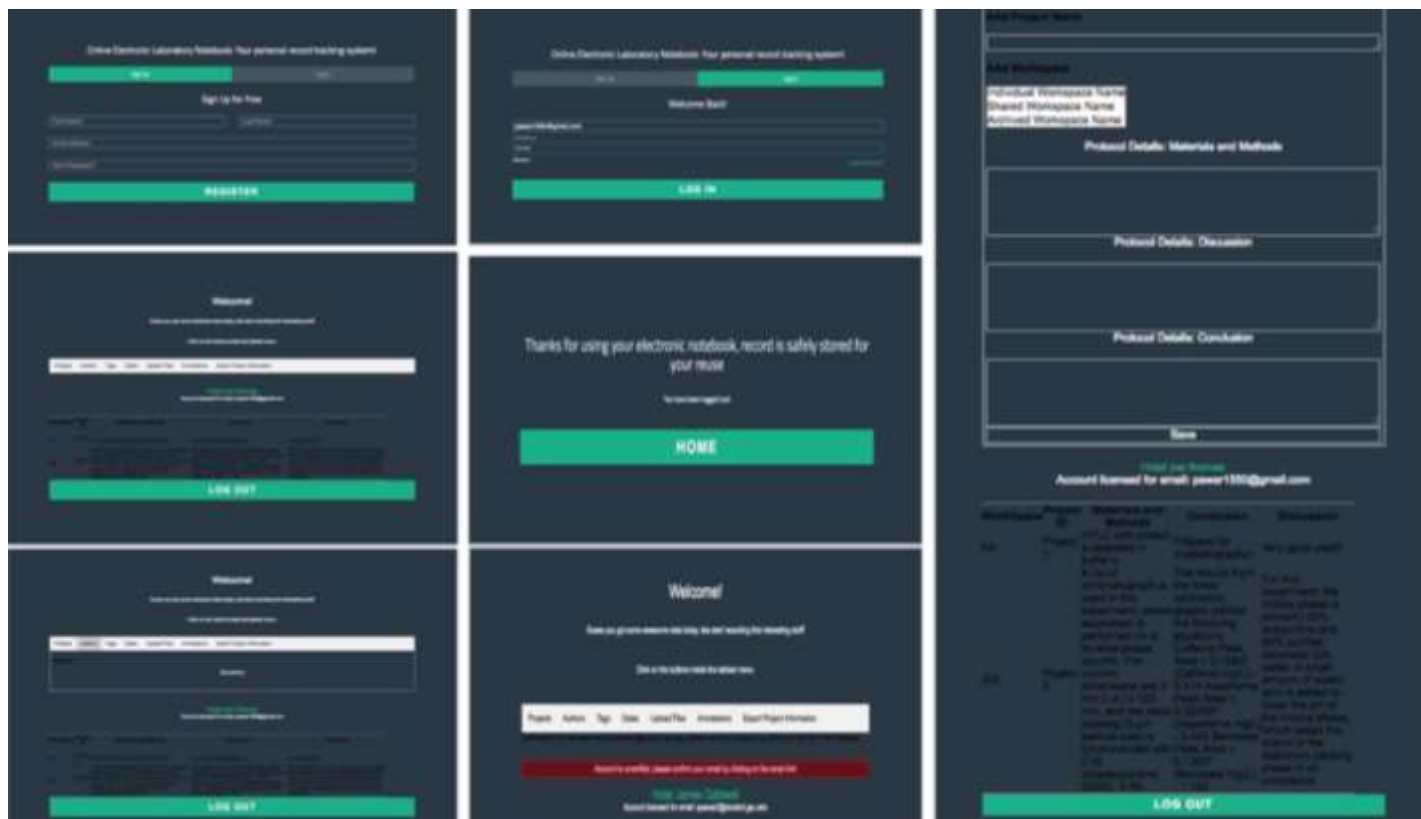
Online Electronic Laboratory Notebook: Your personal record tracking system!

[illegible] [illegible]

Sign Up for Free

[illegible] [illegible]

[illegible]

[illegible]

REGISTER

Online Electronic Laboratory Notebook: Your personal record tracking system!

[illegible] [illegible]

Welcome Back!

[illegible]

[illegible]

LOG IN

Add Project Name

Add Workspace

Individual Workspace Name
Shared Workspace Name
Archived Workspace Name

Protocol Details: Materials and Methods

Protocol Details: Discussion

Protocol Details: Conclusion

Save

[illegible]

Account licensed for email: pawar1550@gmail.com

| Workspace | Project ID | Materials and Methods | Conclusion | Discussion |
|---|---|---|---|---|
| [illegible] | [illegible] | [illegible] | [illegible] | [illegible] |
| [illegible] | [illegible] | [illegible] | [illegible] | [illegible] |

LOG OUT

Welcome!

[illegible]

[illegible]

Projects Authors Tags Dates Upload Files Annotations Export Project Information

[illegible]

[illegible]

LOG OUT

Thanks for using your electronic notebook, record is safely stored for your reuse

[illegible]

HOME

Welcome!

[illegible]

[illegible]

Projects Authors Tags Dates Upload Files Annotations Export Project Information

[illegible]

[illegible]

LOG OUT

Welcome!

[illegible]

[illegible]

Projects Authors Tags Dates Upload Files Annotations Export Project Information

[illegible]

Hello James Caldwell

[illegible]